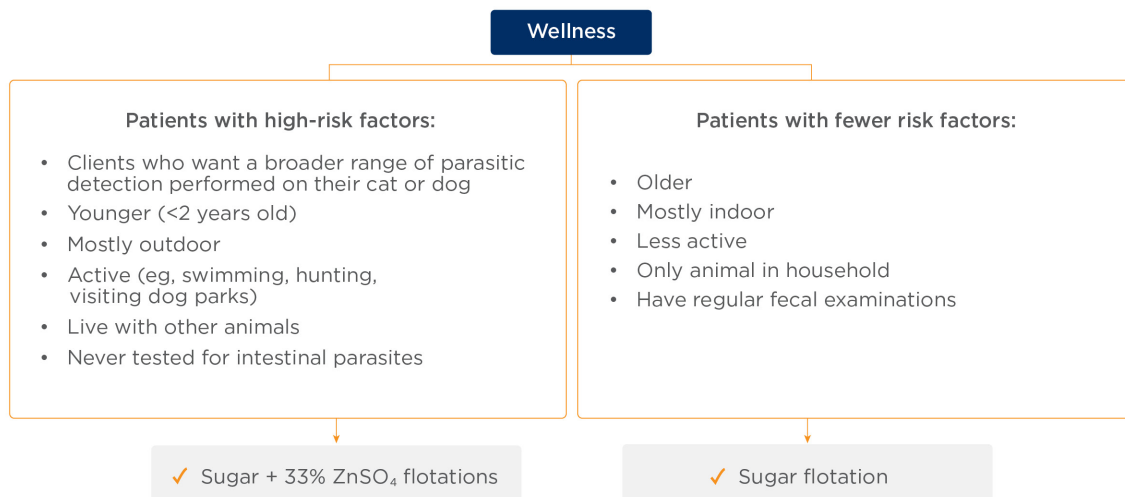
Wellness

Patients with high-risk factors:

- Clients who want a broader range of parasitic detection performed on their cat or dog
- Younger (<2 years old)
- Mostly outdoor
- Active (eg, swimming, hunting, visiting dog parks)
- Live with other animals
- Never tested for intestinal parasites

Patients with fewer risk factors:

- Older
- Mostly indoor
- Less active
- Only animal in household
- Have regular fecal examinations

✓ Sugar + 33% $ZnSO_4$ flotations

✓ Sugar flotation